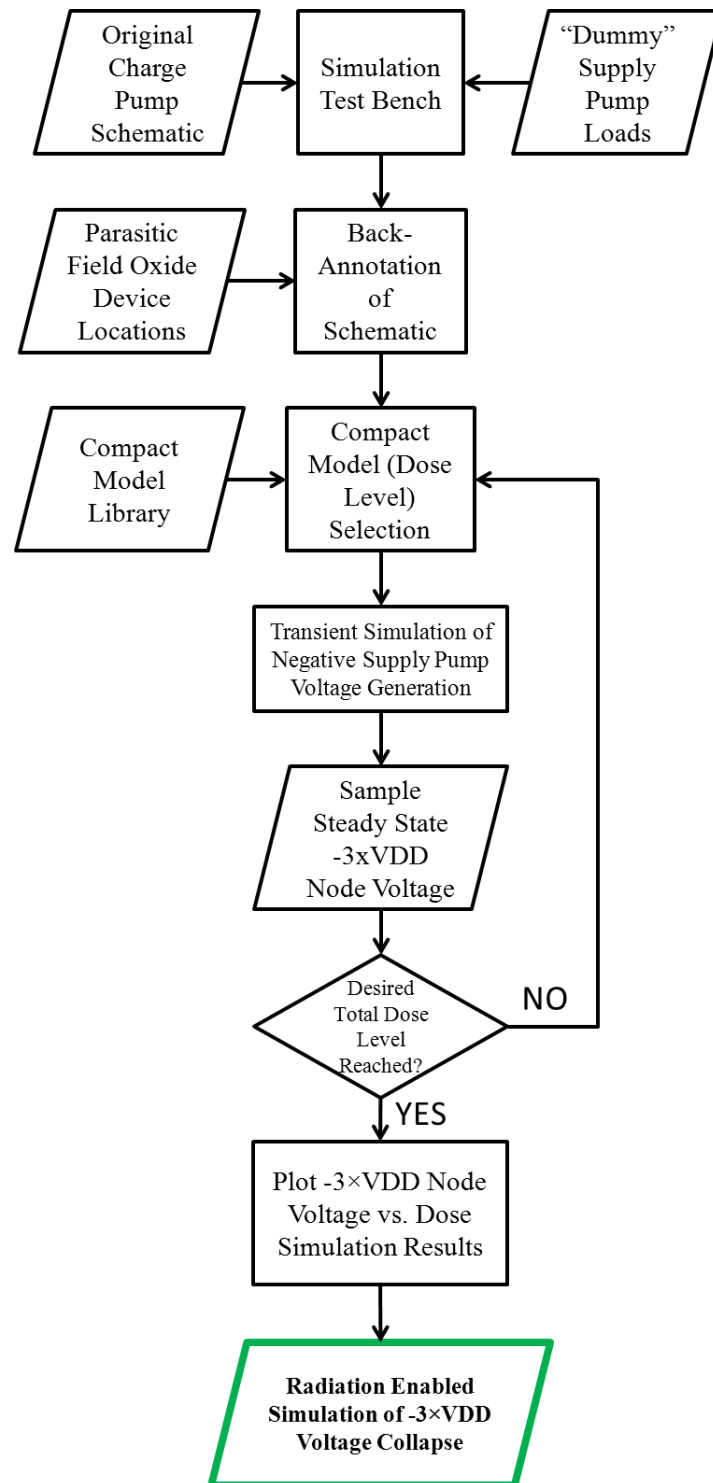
Original Charge Pump Schematic

Simulation Test Bench

"Dummy" Supply Pump Loads

Parasitic Field Oxide Device Locations

Back-Annotation of Schematic

Compact Model Library

Compact Model (Dose Level) Selection

Transient Simulation of Negative Supply Pump Voltage Generation

Sample Steady State -3xVDD Node Voltage

Desired Total Dose Level Reached?

NO

YES

Plot -3×VDD Node Voltage vs. Dose Simulation Results

Radiation Enabled Simulation of -3×VDD Voltage Collapse